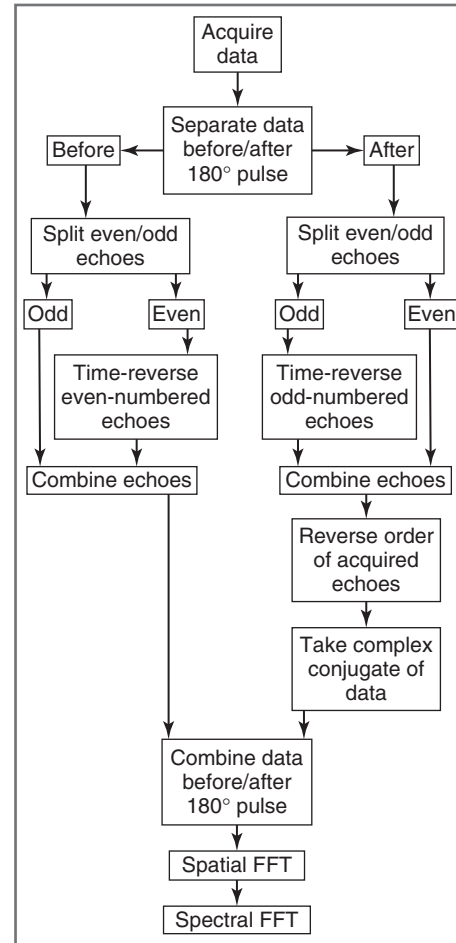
Acquire data

Separate data before/after 180° pulse

Before

After

Split even/odd echoes

Split even/odd echoes

Odd

Even

Odd

Even

Time-reverse even-numbered echoes

Time-reverse odd-numbered echoes

Combine echoes

Combine echoes

Reverse order of acquired echoes

Take complex conjugate of data

Combine data before/after 180° pulse

Spatial FFT

Spectral FFT